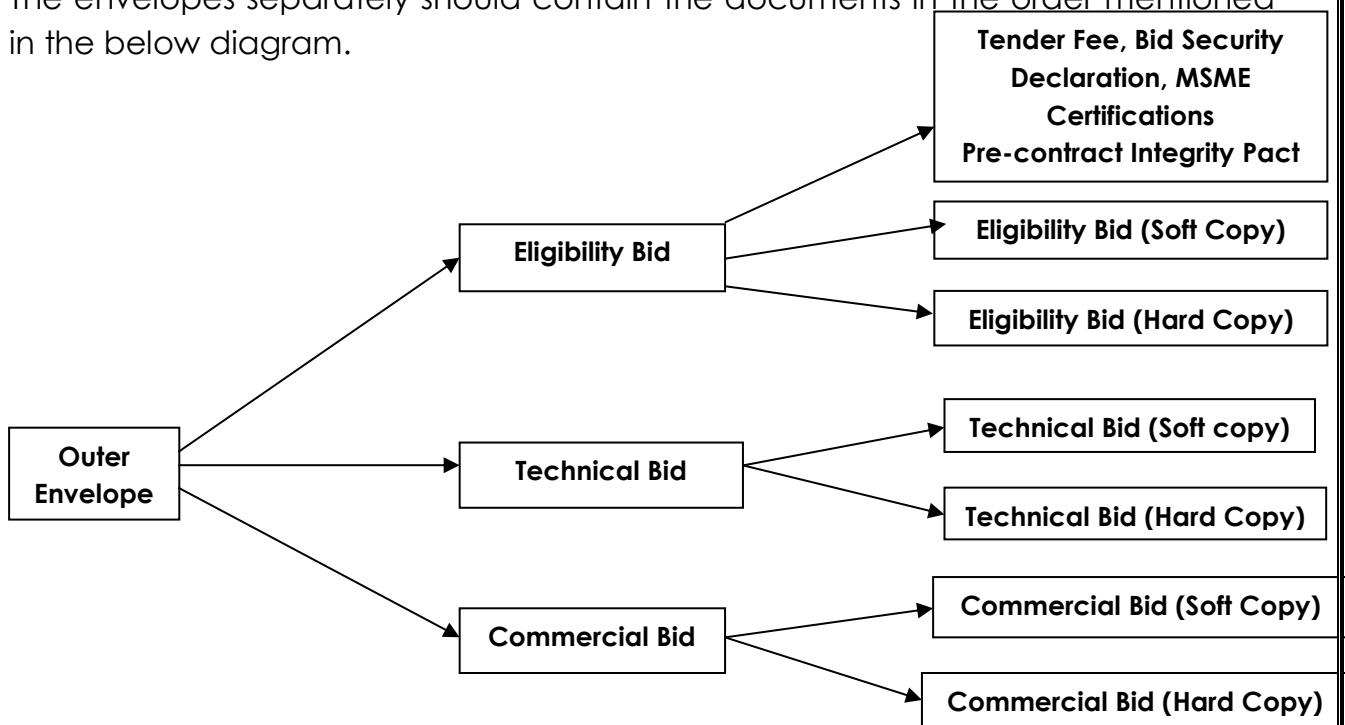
The envelopes separately should contain the documents in the order mentioned in the below diagram.

Tender Fee, Bid Security Declaration, MSME Certifications
Pre-contract Integrity Pact

Eligibility Bid

Eligibility Bid (Soft Copy)

Eligibility Bid (Hard Copy)

Outer Envelope

Technical Bid

Technical Bid (Soft copy)

Technical Bid (Hard Copy)

Commercial Bid

Commercial Bid (Soft Copy)

Commercial Bid (Hard Copy)